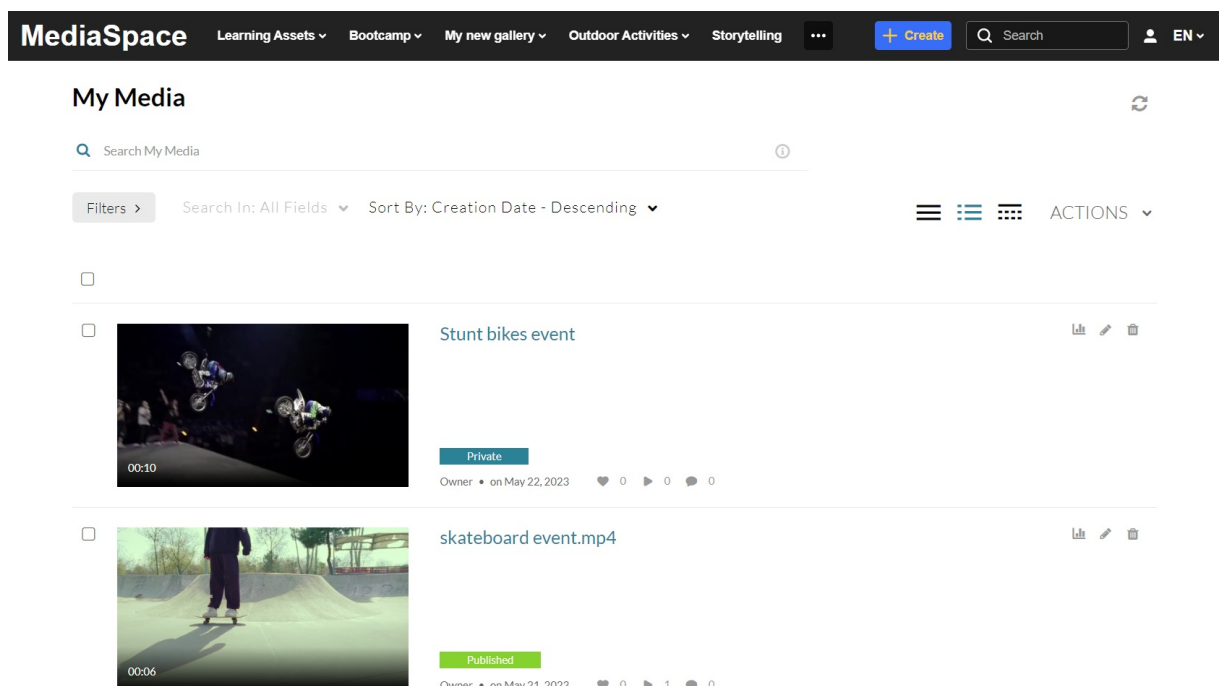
MediaSpace Learning Assets Bootcamp My new gallery Outdoor Activities Storytelling ··· + Create Search EN

My Media

Search My Media

Filters › Search In: All Fields Sort By: Creation Date - Descending

ACTIONS

00:10

Stunt bikes event

Private

Owner • on May 22, 2023 0 0 0

00:06

skateboard event.mp4

Published

Owner • on May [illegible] 0 1 0